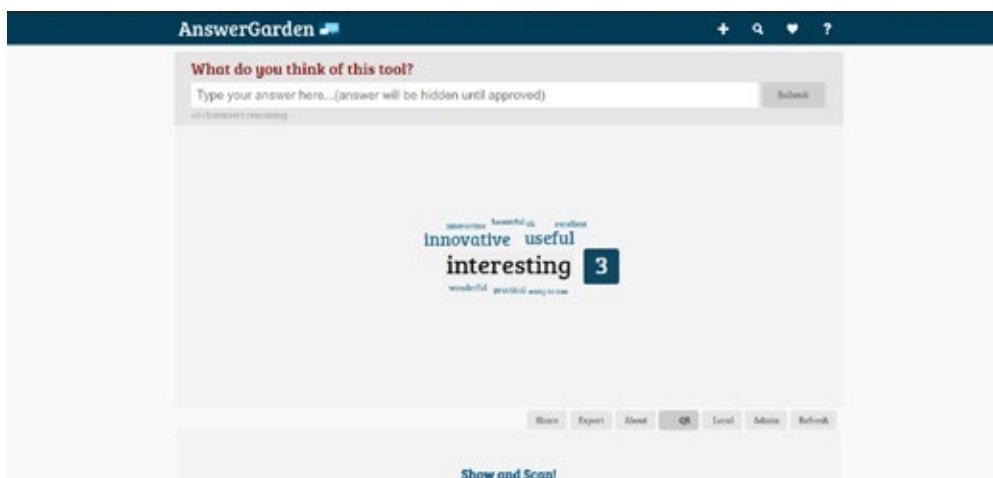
AnswerGarden

+ ♥ ?

What do you think of this tool?

Type your answer here...(answer will be hidden until approved)

Submit

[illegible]

interactive beautiful ok excellent
innovative useful
interesting 3
wonderful practical easy to use

Share Export About QR Local Admin Refresh

Show and Scan!